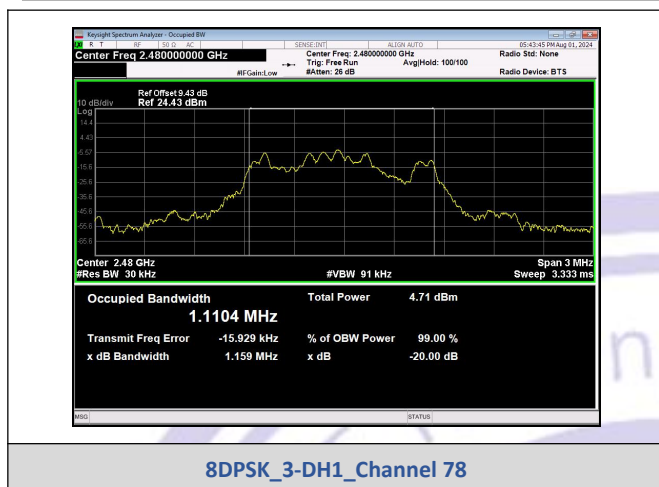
Keysight Spectrum Analyzer - Occupied BW

RT RF 50 Ω AC SENSE:INT ALIGN AUTO 05:43:45 PM Aug 01, 2024

Center Freq 2.480000000 GHz

Center Freq: 2.480000000 GHz
Trig: Free Run
#Atten: 26 dB

Avg|Hold: 100/100

Radio Std: None

#IFGain:Low

Radio Device: BTS

Ref Offset 9.43 dB
10 dB/div Ref 24.43 dBm

Log

14.4
4.43
-5.57
-15.6
-25.6
-35.6
-45.6
-55.6
-65.6

Center 2.48 GHz
#Res BW 30 kHz

#VBW 91 kHz

Span 3 MHz
Sweep 3.333 ms

Occupied Bandwidth
1.1104 MHz

Total Power 4.71 dBm

Transmit Freq Error -15.929 kHz

% of OBW Power 99.00 %

x dB Bandwidth 1.159 MHz

x dB -20.00 dB

MSG

STATUS

8DPSK_3-DH1_Channel 78